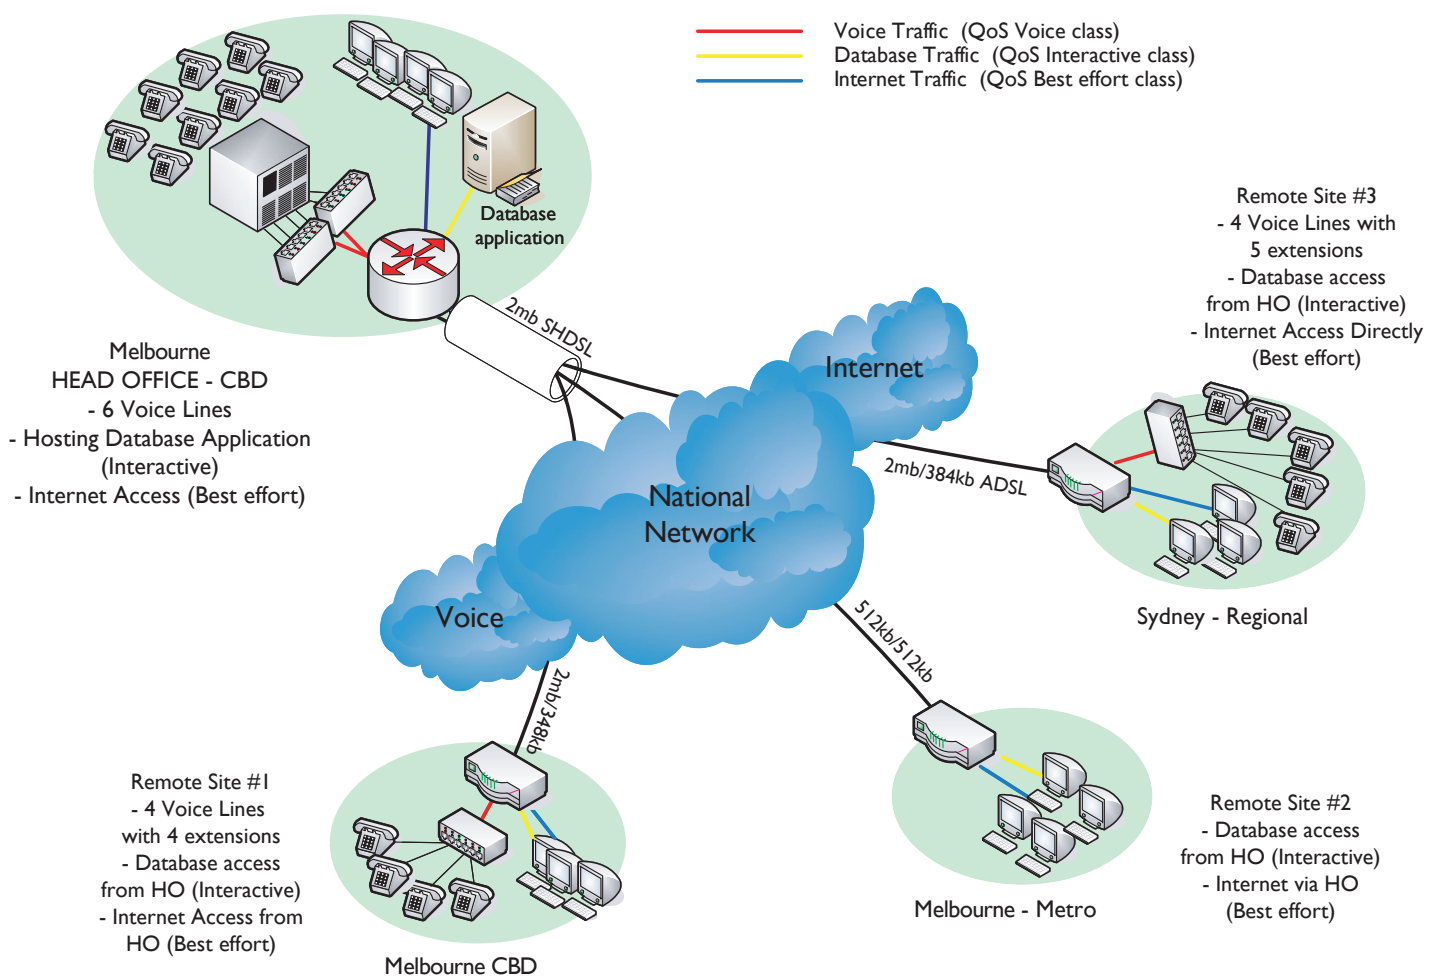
Voice Traffic (QoS Voice class)
Database Traffic (QoS Interactive class)
Internet Traffic (QoS Best effort class)

Database application

Remote Site #3
- 4 Voice Lines with 5 extensions
- Database access from HO (Interactive)
- Internet Access Directly (Best effort)

2mb SHDSL

Internet

Melbourne
HEAD OFFICE - CBD
- 6 Voice Lines
- Hosting Database Application (Interactive)
- Internet Access (Best effort)

2mb/384kb ADSL

National Network

Sydney - Regional

Voice

512kb/512kb

2mb/348kb

Remote Site #1
- 4 Voice Lines with 4 extensions
- Database access from HO (Interactive)
- Internet Access from HO (Best effort)

Remote Site #2
- Database access from HO (Interactive)
- Internet via HO (Best effort)

Melbourne - Metro

Melbourne CBD